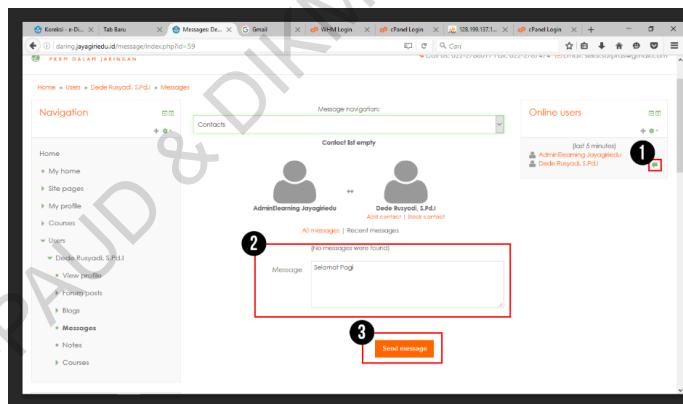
Koreksi - e-Di... | Tab Baru | Messages: De... | Gmail | WHM Login | cPanel Login | 128.199.137.1... | cPanel Login

daring.jayagiriedu.id/message/index.php?id=59

Cari

PAUD & DIKMAS

Home » Users » Dede Rusyadi, S.Pd.I » Messages

Navigation

Home
My home
Site pages
My profile
Courses
Users
Dede Rusyadi, S.Pd.I
View profile
Forum posts
Blogs
Messages
Notes
Courses

Message navigation:

Contacts

Contact list empty

AdminElearning Jayagiriedu

Dede Rusyadi, S.Pd.I
Add contact | Block contact

All messages | Recent messages

2

(No messages were found)

Message

Selamat Pagi

3

Send message

Online users

(last 5 minutes)
AdminElearning Jayagiriedu
Dede Rusyadi, S.Pd.I

1